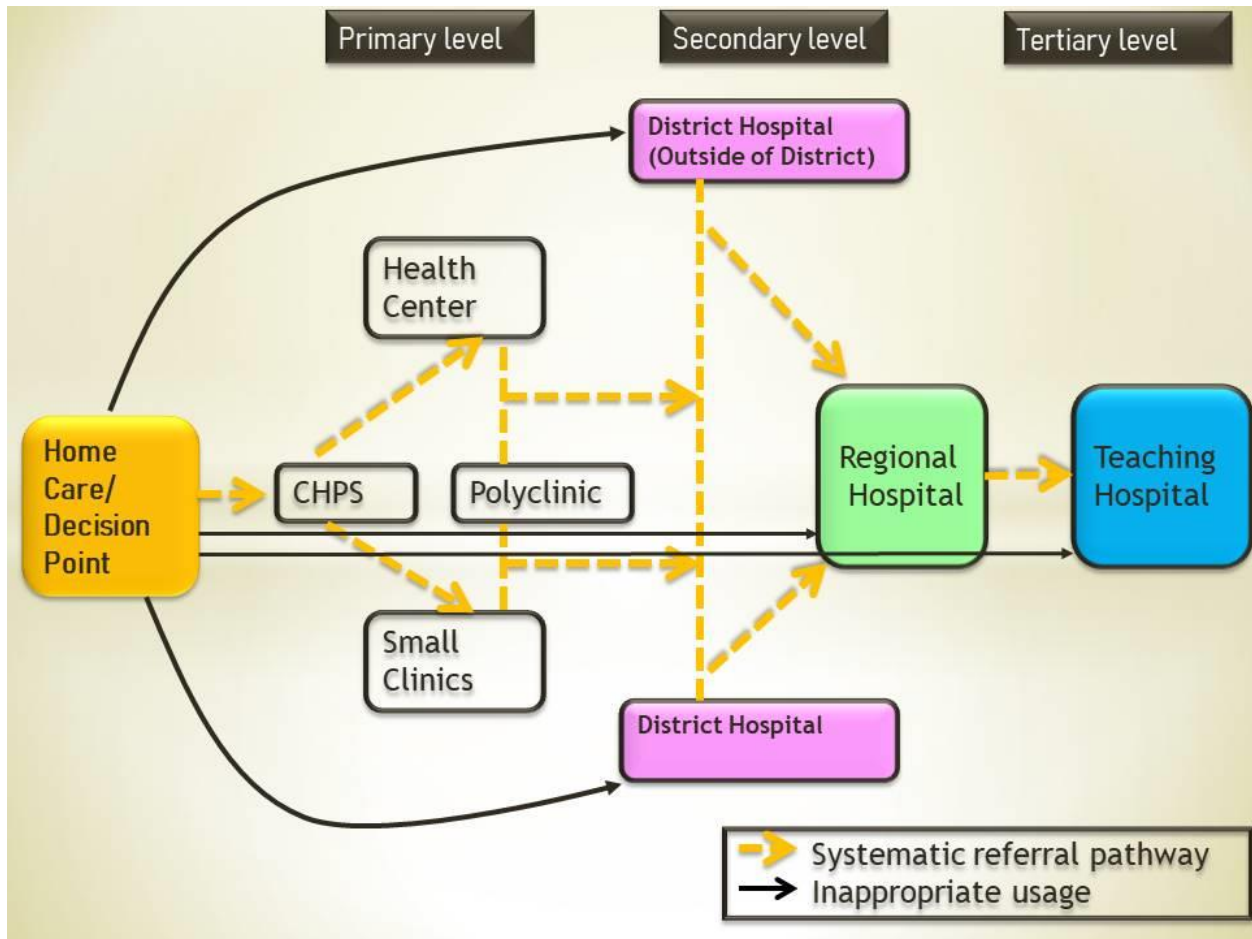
Primary level

Secondary level

Tertiary level

District Hospital (Outside of District)

Health Center

Home Care/ Decision Point

CHPS

Polyclinic

Regional Hospital

Teaching Hospital

Small Clinics

District Hospital

Systematic referral pathway

Inappropriate usage